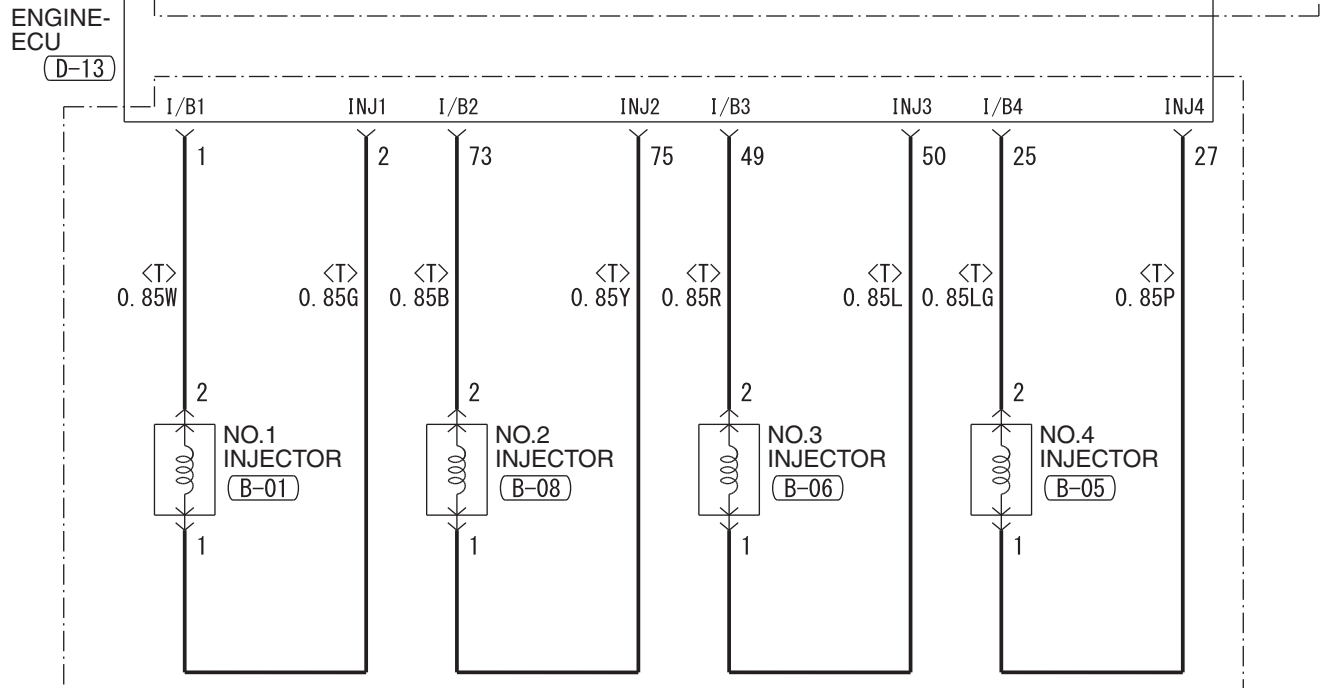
ENGINE-ECU
D-13

I/B1 INJ1 I/B2 INJ2 I/B3 INJ3 I/B4 INJ4

1 2 73 75 49 50 25 27

<T> 0.85W
<T> 0.85G
<T> 0.85B
<T> 0.85Y
<T> 0.85R
<T> 0.85L
<T> 0.85LG
<T> 0.85P

2
NO.1 INJECTOR
B-01
1

2
NO.2 INJECTOR
B-08
1

2
NO.3 INJECTOR
B-06
1

2
NO.4 INJECTOR
B-05
1